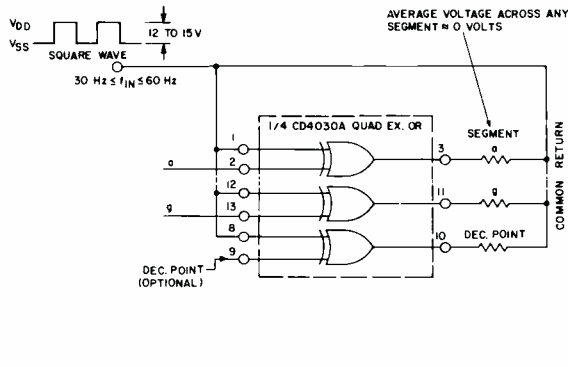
$V_{DD}$
$V_{SS}$
SQUARE WAVE
12 TO 15V
$30 \text{ Hz} \leq f_{IN} \leq 60 \text{ Hz}$

AVERAGE VOLTAGE ACROSS ANY SEGMENT ≈ 0 VOLTS

1/4 CD4030A QUAD EX. OR

1
2
a
12
13
g
8
9
DEC. POINT (OPTIONAL)

3
11
10

SEGMENT
a
g
DEC. POINT

COMMON RETURN